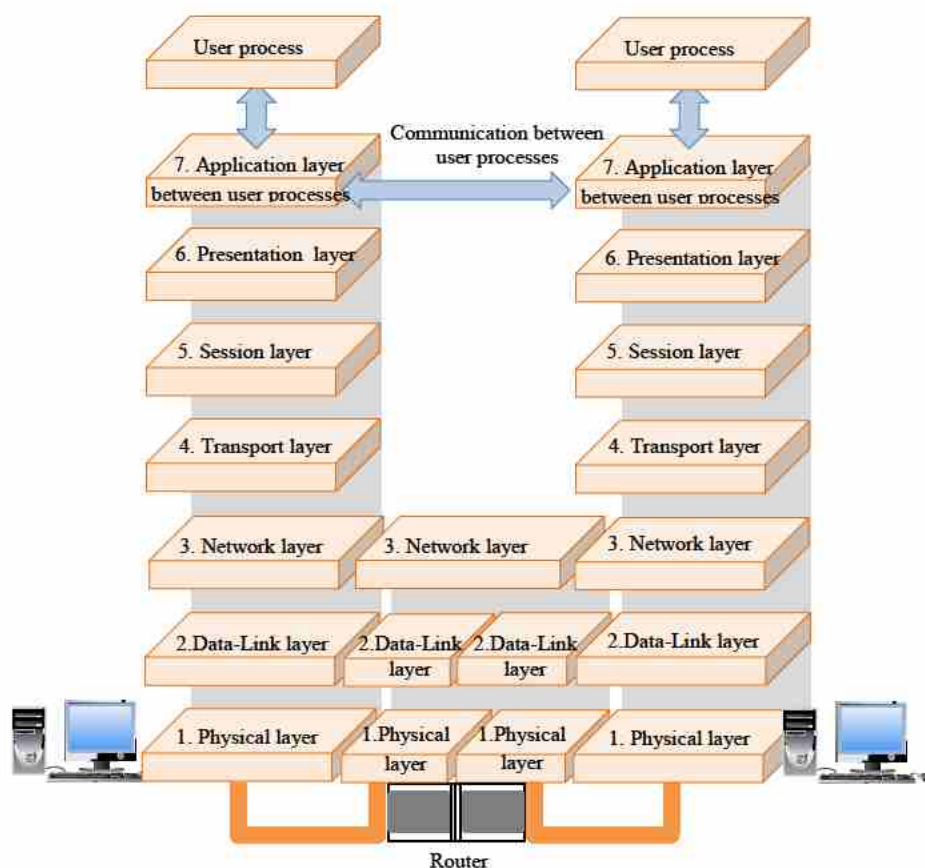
User process

User process

Communication between user processes

7. Application layer between user processes

7. Application layer between user processes

6. Presentation layer

6. Presentation layer

5. Session layer

5. Session layer

4. Transport layer

4. Transport layer

3. Network layer

3. Network layer

3. Network layer

2.Data-Link layer

2.Data-Link layer

2.Data-Link layer

2.Data-Link layer

1. Physical layer

1.Physical layer

1.Physical layer

1. Physical layer

Router